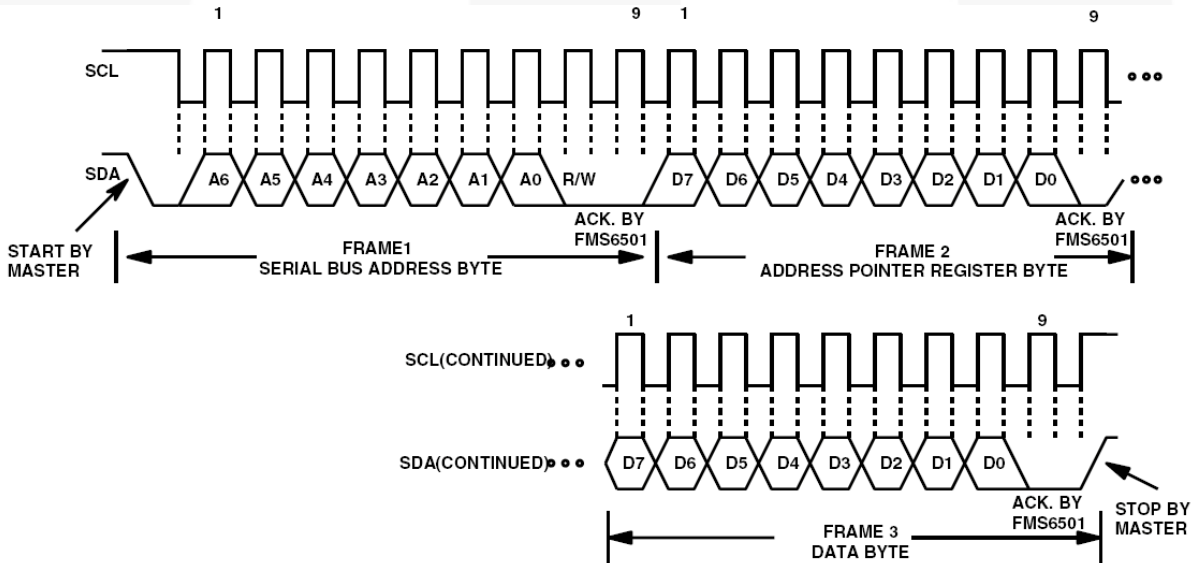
1

9

1

9

SCL

SDA

A6 A5 A4 A3 A2 A1 A0 R/W

D7 D6 D5 D4 D3 D2 D1 D0

ACK. BY FMS6501

ACK. BY FMS6501

START BY MASTER

FRAME1
SERIAL BUS ADDRESS BYTE

FRAME 2
ADDRESS POINTER REGISTER BYTE

1

9

SCL(CONTINUED)

SDA(CONTINUED)

D7 D6 D5 D4 D3 D2 D1 D0

ACK. BY FMS6501

STOP BY MASTER

FRAME 3
DATA BYTE